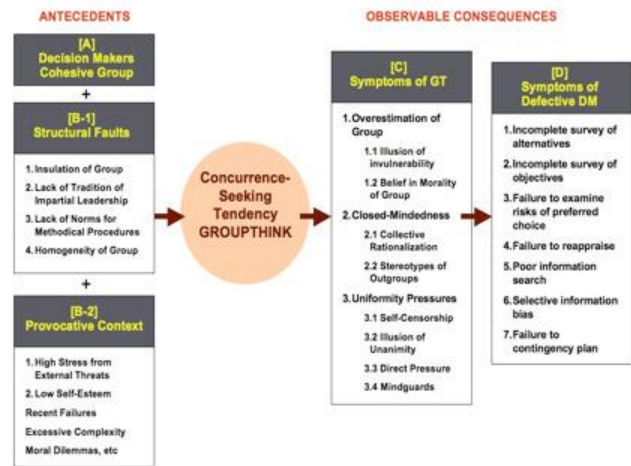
ANTECEDENTS

OBSERVABLE CONSEQUENCES

[A]
Decision Makers
Cohesive Group

+

[B-1]
Structural Faults

1. Insulation of Group
2. Lack of Tradition of Impartial Leadership
3. Lack of Norms for Methodical Procedures
4. Homogeneity of Group

+

[B-2]
Provocative Context

1. High Stress from External Threats
2. Low Self-Esteem
Recent Failures
Excessive Complexity
Moral Dilemmas, etc

Concurrence-Seeking Tendency
GROUPTHINK

[C]
Symptoms of GT

1. Overestimation of Group
1.1 Illusion of invulnerability
1.2 Belief in Morality of Group
2. Closed-Mindedness
2.1 Collective Rationalization
2.2 Stereotypes of Outgroups
3. Uniformity Pressures
3.1 Self-Censorship
3.2 Illusion of Unanimity
3.3 Direct Pressure
3.4 Mindguards

[D]
Symptoms of Defective DM

1. Incomplete survey of alternatives
2. Incomplete survey of objectives
3. Failure to examine risks of preferred choice
4. Failure to reappraise
5. Poor information search
6. Selective information bias
7. Failure to contingency plan